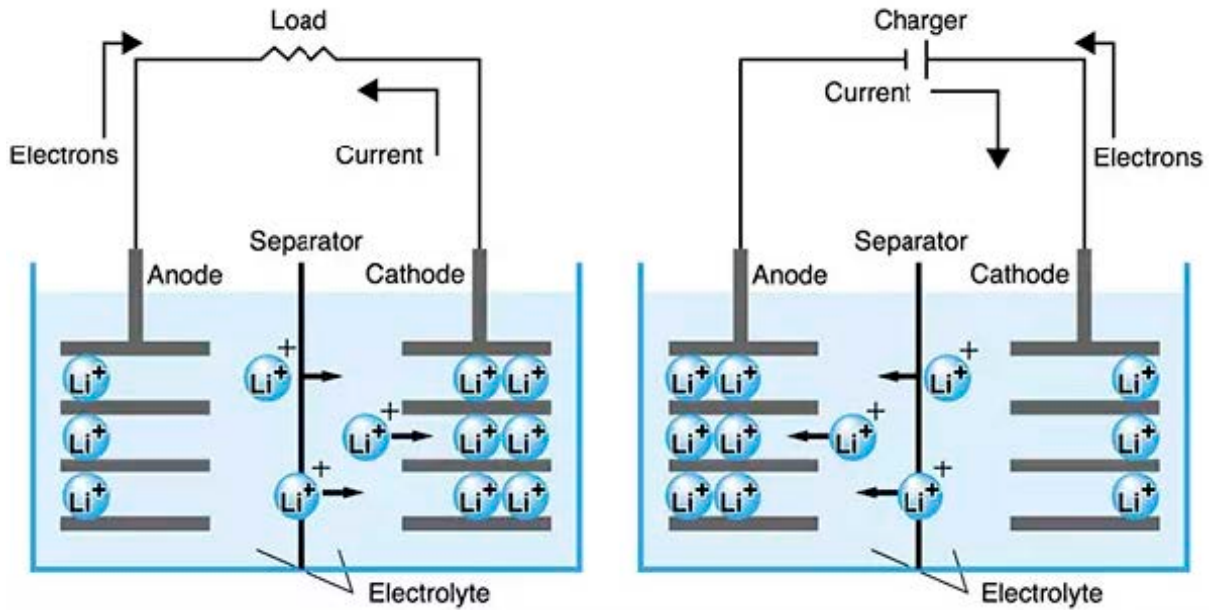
Load

Electrons

Current

Separator

Anode

Cathode

$Li^+$ $Li^+$ $Li^+$

$Li^+$ +

$Li^+$ +

$Li^+$ +

$Li^+$ $Li^+$ $Li^+$ $Li^+$ $Li^+$ $Li^+$

Electrolyte

Charger

Current

Electrons

Separator

Anode

Cathode

$Li^+$ $Li^+$ $Li^+$ $Li^+$ $Li^+$ $Li^+$

$Li^+$ +

$Li^+$ +

$Li^+$ +

$Li^+$ $Li^+$ $Li^+$

Electrolyte